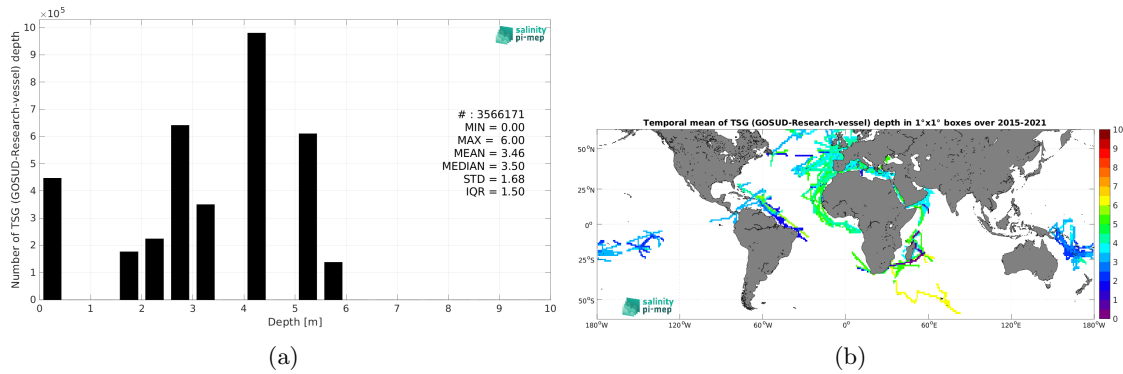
$\times 10^5$

10
9
8
7
6
5
4
3
2
1
0

Number of TSG (GOSUD-Research-vessel) depth

salinity pi-mep

# : 3566171
MIN = 0.00
MAX = 6.00
MEAN = 3.46
MEDIAN = 3.50
STD = 1.68
IQR = 1.50

0 1 2 3 4 5 6 7 8 9 10

Depth [m]

(a)

Temporal mean of TSG (GOSUD-Research-vessel) depth in 1°x1° boxes over 2015-2021

50°N
25°N
0°
25°S
50°S

180°W 120°W 60°W 0° 60°E 120°E 180°W

salinity pi-mep

10
9
8
7
6
5
4
3
2
1
0

(b)